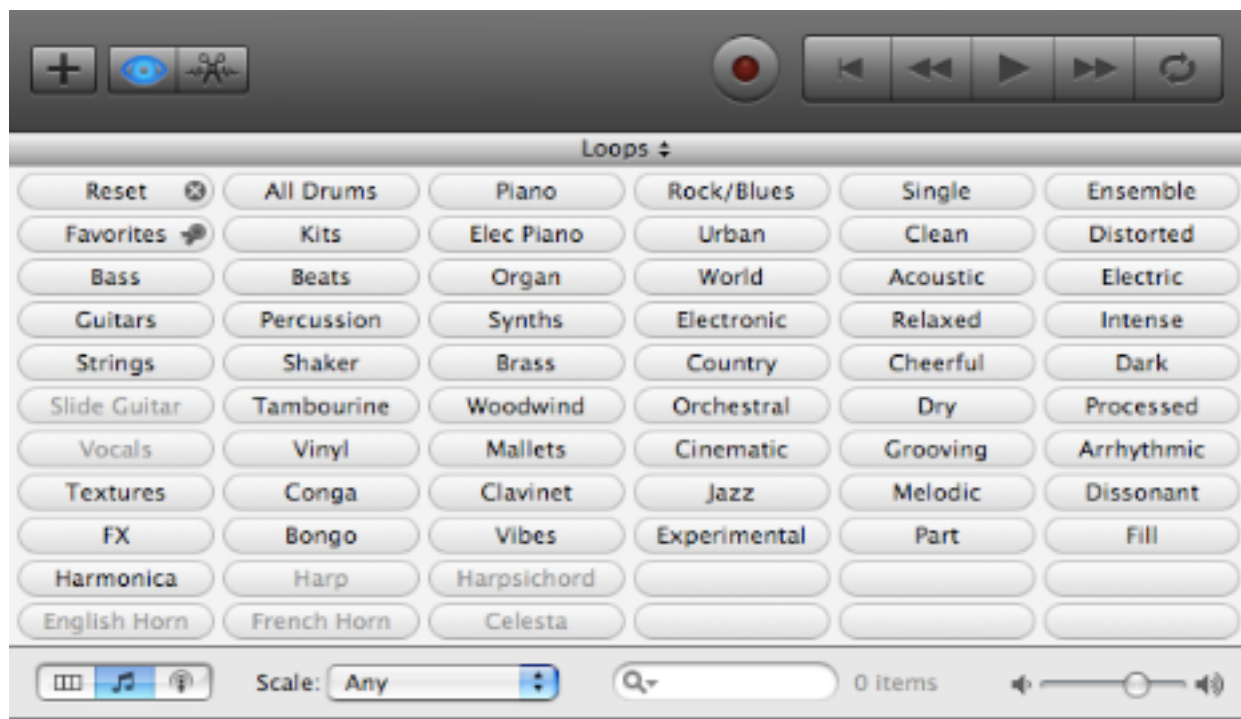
Loops ÷

| Reset | All Drums | Piano | Rock/Blues | Single | Ensemble |
|---|---|---|---|---|---|
| Favorites | Kits | Elec Piano | Urban | Clean | Distorted |
| Bass | Beats | Organ | World | Acoustic | Electric |
| Guitars | Percussion | Synths | Electronic | Relaxed | Intense |
| Strings | Shaker | Brass | Country | Cheerful | Dark |
| Slide Guitar | Tambourine | Woodwind | Orchestral | Dry | Processed |
| Vocals | Vinyl | Mallets | Cinematic | Grooving | Arrhythmic |
| Textures | Conga | Clavinet | Jazz | Melodic | Dissonant |
| FX | Bongo | Vibes | Experimental | Part | Fill |
| Harmonica | Harp | Harpsichord | | | |
| English Horn | French Horn | Celesta | | | |

Scale: Any

0 items